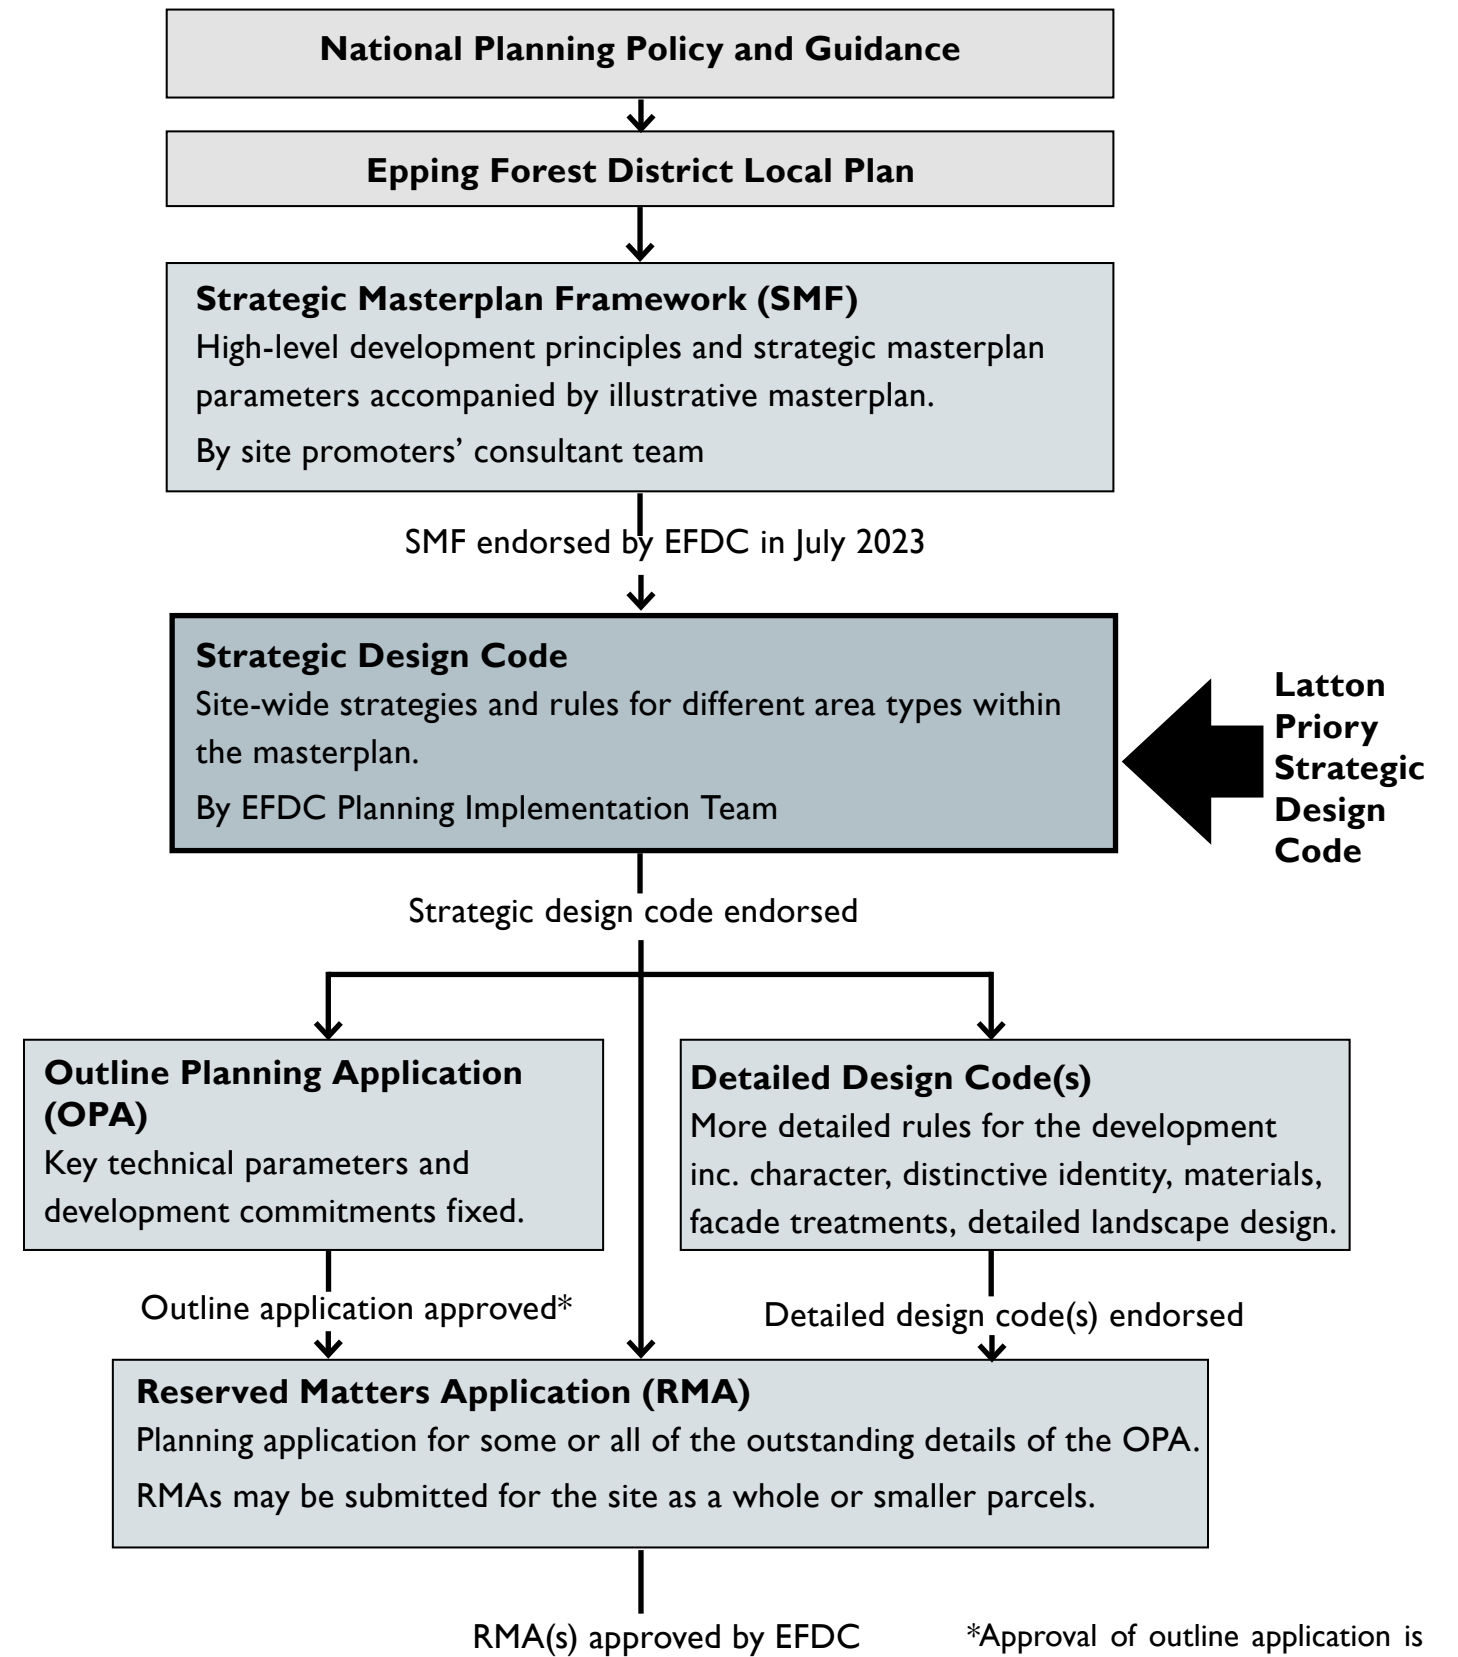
National Planning Policy and Guidance

Epping Forest District Local Plan

Strategic Masterplan Framework (SMF)
High-level development principles and strategic masterplan parameters accompanied by illustrative masterplan.
By site promoters' consultant team

SMF endorsed by EFDC in July 2023

Strategic Design Code
Site-wide strategies and rules for different area types within the masterplan.
By EFDC Planning Implementation Team

Latton Priory Strategic Design Code

Strategic design code endorsed

Outline Planning Application (OPA)
Key technical parameters and development commitments fixed.

Detailed Design Code(s)
More detailed rules for the development inc. character, distinctive identity, materials, facade treatments, detailed landscape design.

Outline application approved*

Detailed design code(s) endorsed

Reserved Matters Application (RMA)
Planning application for some or all of the outstanding details of the OPA.
RMAs may be submitted for the site as a whole or smaller parcels.

RMA(s) approved by EFDC

*Approval of outline application is